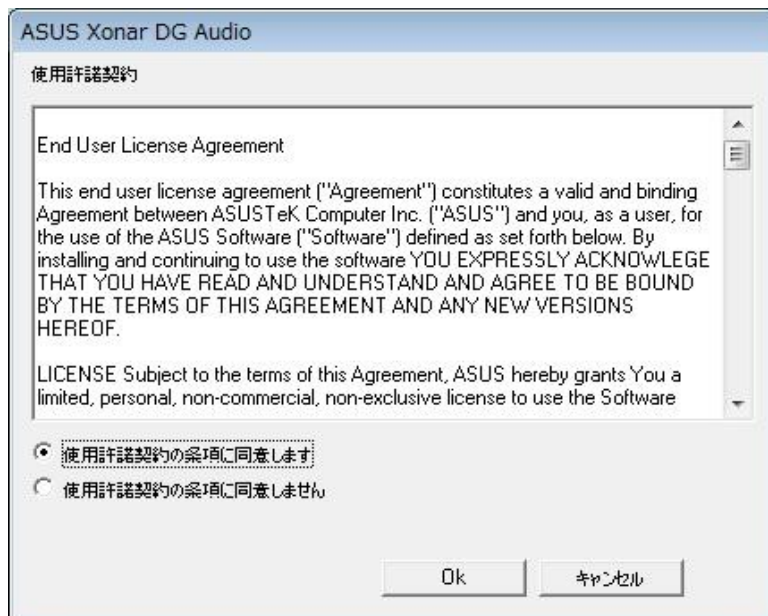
ASUS Xonar DG Audio

使用許諾契約

End User License Agreement

This end user license agreement ("Agreement") constitutes a valid and binding Agreement between ASUSTeK Computer Inc. ("ASUS") and you, as a user, for the use of the ASUS Software ("Software") defined as set forth below. By installing and continuing to use the software YOU EXPRESSLY ACKNOWLEGE THAT YOU HAVE READ AND UNDERSTAND AND AGREE TO BE BOUND BY THE TERMS OF THIS AGREEMENT AND ANY NEW VERSIONS HEREOF.

LICENSE Subject to the terms of this Agreement, ASUS hereby grants You a limited, personal, non-commercial, non-exclusive license to use the Software

使用許諾契約の条項に同意します

使用許諾契約の条項に同意しません

Ok

キャンセル